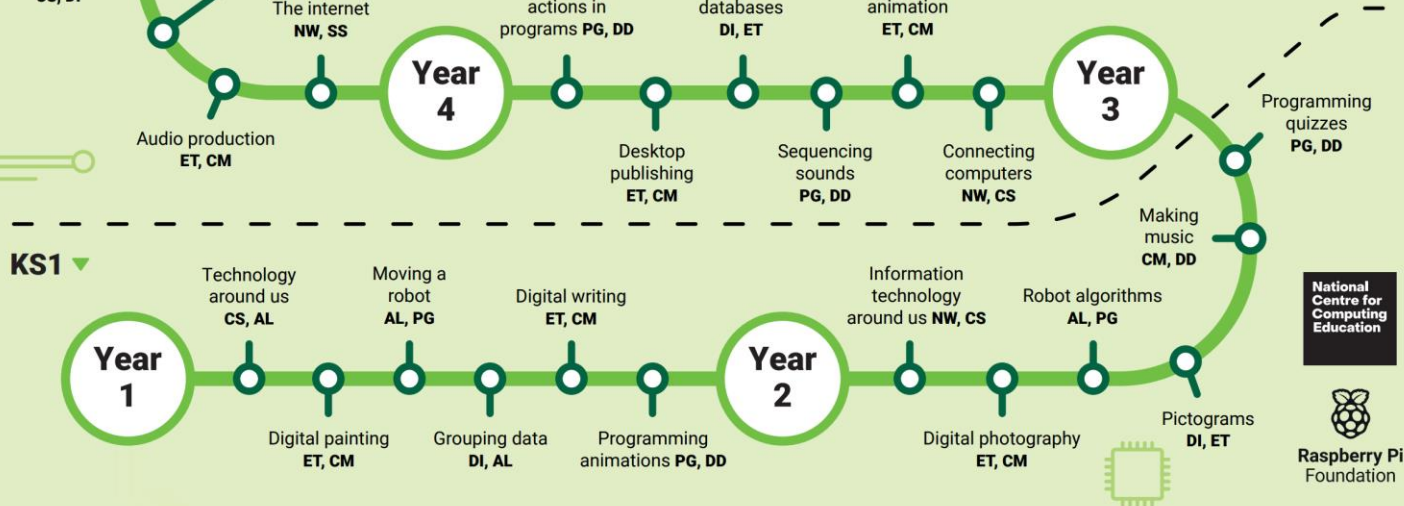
The internet
NW, SS

actions in programs PG, DD

databases
DI, ET

animation
ET, CM

Audio production
ET, CM

Year 4

Desktop publishing
ET, CM

Sequencing sounds
PG, DD

Connecting computers
NW, CS

Year 3

Programming quizzes
PG, DD

Making music
CM, DD

KS1

Year 1

Technology around us
CS, AL

Digital painting
ET, CM

Moving a robot
AL, PG

Grouping data
DI, AL

Digital writing
ET, CM

Programming animations PG, DD

Year 2

Information technology around us NW, CS

Digital photography
ET, CM

Robot algorithms
AL, PG

Pictograms
DI, ET

National Centre for Computing Education

Raspberry Pi Foundation